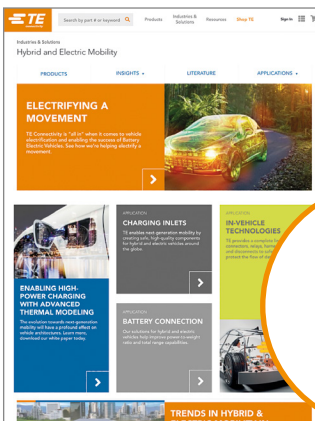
TE

Search by part # or keyword

Products

Industries & Solutions

Resources

Shop TE

Sign In

Industries & Solutions

Hybrid and Electric Mobility

PRODUCTS

INSIGHTS

LITERATURE

APPLICATIONS

ELECTRIFYING A MOVEMENT

TE Connectivity is "all in" when it comes to vehicle electrification and enabling the success of Battery Electric Vehicles. See how we're helping electrify a movement.

ENABLING HIGH-POWER CHARGING WITH ADVANCED THERMAL MODELING

The evolution towards next-generation mobility will have a profound effect on vehicle architectures. Learn more, download our white paper today.

APPLICATION

CHARGING INLETS

TE enables next generation mobility by creating safe, high-quality components for hybrid and electric vehicles around the globe.

APPLICATION

BATTERY CONNECTION

Our solutions for hybrid and electric vehicles help improve power-to-weight ratio and total range capabilities.

APPLICATION

IN-VEHICLE TECHNOLOGIES

TE provides a complete line of connectors, relays, fuses and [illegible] and documents to simplify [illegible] protect the flow of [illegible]

TRENDS IN HYBRID &